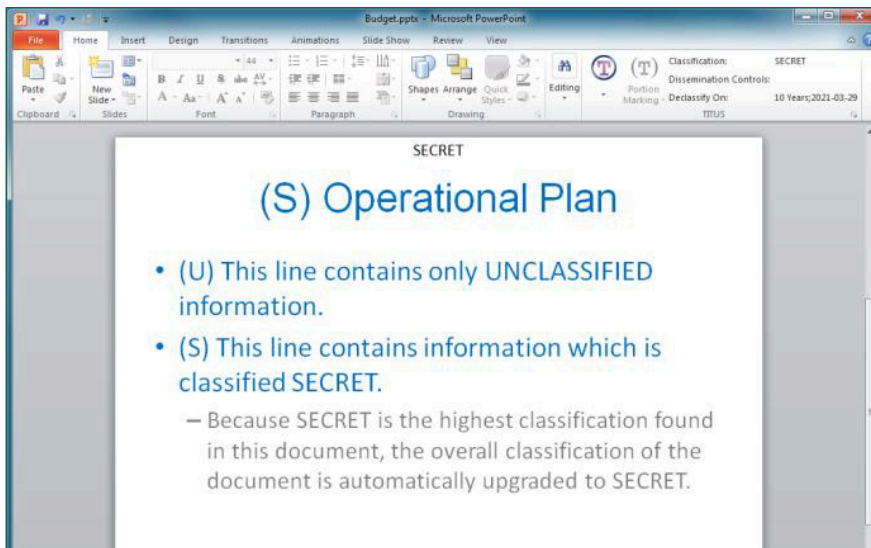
Budget.pptx - Microsoft PowerPoint

File Home Insert Design Transitions Animations Slide Show Review View

Paste New Slide Clipboard Slides Font Paragraph Shapes Arrange Quick Styles Drawing Editing Portion Marking Classification: SECRET Dissemination Controls: Declassify On: 10 Years;2021-03-29 TITUS

SECRET

(S) Operational Plan

• (U) This line contains only UNCLASSIFIED information.

• (S) This line contains information which is classified SECRET.

– Because SECRET is the highest classification found in this document, the overall classification of the document is automatically upgraded to SECRET.